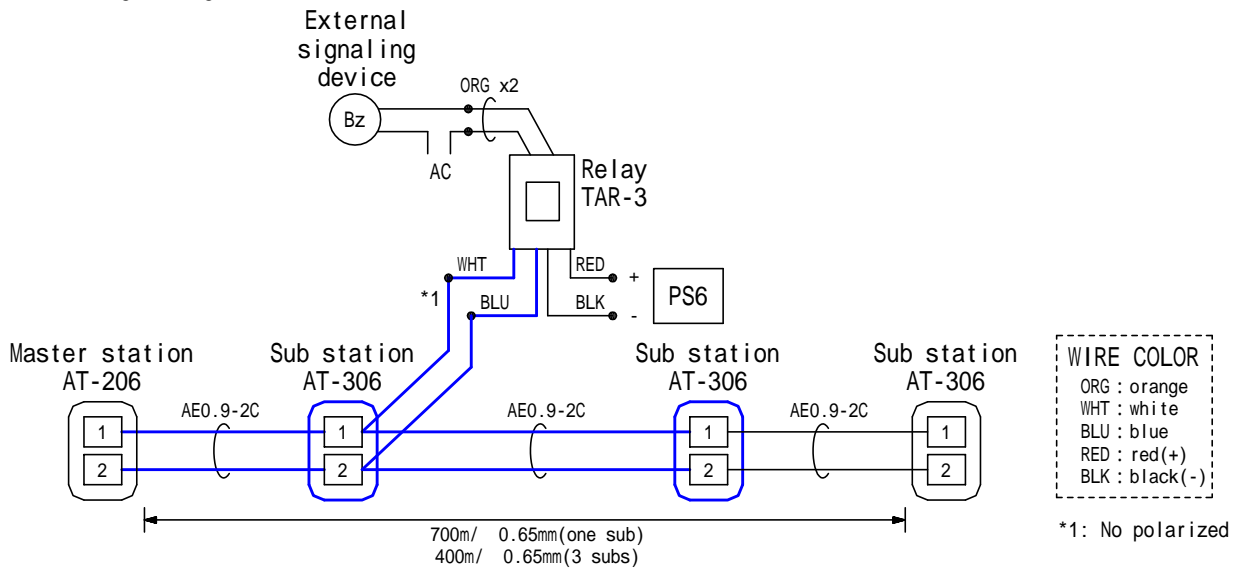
External signaling device

Bz

ORG x2

AC

Relay TAR-3

WHT

RED

+

PS6

*1

BLU

BLK

-

Master station AT-206

Sub station AT-306

Sub station AT-306

Sub station AT-306

AE0.9-2C

AE0.9-2C

AE0.9-2C

1

2

1

2

1

2

1

2

700m/ 0.65mm(one sub)
400m/ 0.65mm(3 subs)

WIRE COLOR
ORG : orange
WHT : white
BLU : blue
RED : red(+)
BLK : black(-)

*1: No polarized